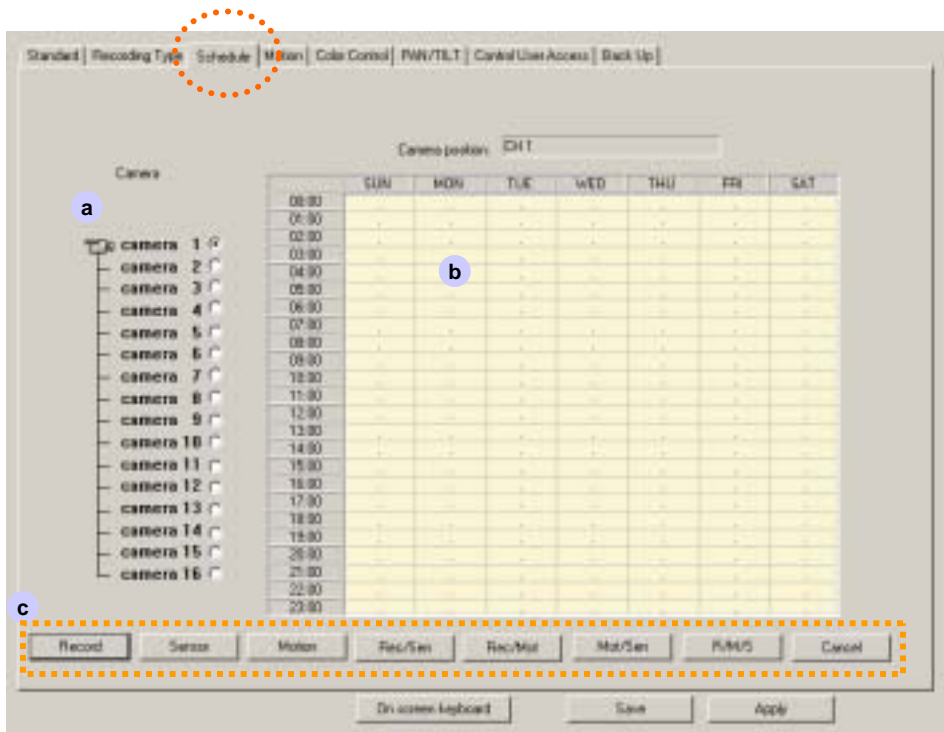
Standard | Recording Type | Schedule | Motion | Color Control | PAN/TILT | Control User Access | Back Up

Camera position CH 1

Camera

a

camera 1
camera 2
camera 3
camera 4
camera 5
camera 6
camera 7
camera 8
camera 9
camera 10
camera 11
camera 12
camera 13
camera 14
camera 15
camera 16

b

| | SUN | MON | TUE | WED | THU | FRI | SAT |
|---|---|---|---|---|---|---|---|
| 00:00 | | | | | | | |
| 01:00 | | | | | | | |
| 02:00 | | | | | | | |
| 03:00 | | | | | | | |
| 04:00 | | | | | | | |
| 05:00 | | | | | | | |
| 06:00 | | | | | | | |
| 07:00 | | | | | | | |
| 08:00 | | | | | | | |
| 09:00 | | | | | | | |
| 10:00 | | | | | | | |
| 11:00 | | | | | | | |
| 12:00 | | | | | | | |
| 13:00 | | | | | | | |
| 14:00 | | | | | | | |
| 15:00 | | | | | | | |
| 16:00 | | | | | | | |
| 17:00 | | | | | | | |
| 18:00 | | | | | | | |
| 19:00 | | | | | | | |
| 20:00 | | | | | | | |
| 21:00 | | | | | | | |
| 22:00 | | | | | | | |
| 23:00 | | | | | | | |

c

Record | Sensor | Motion | Rec/Sen | Rec/Mot | Mot/Sen | R/M/S | Cancel

On screen keyboard | Save | Apply